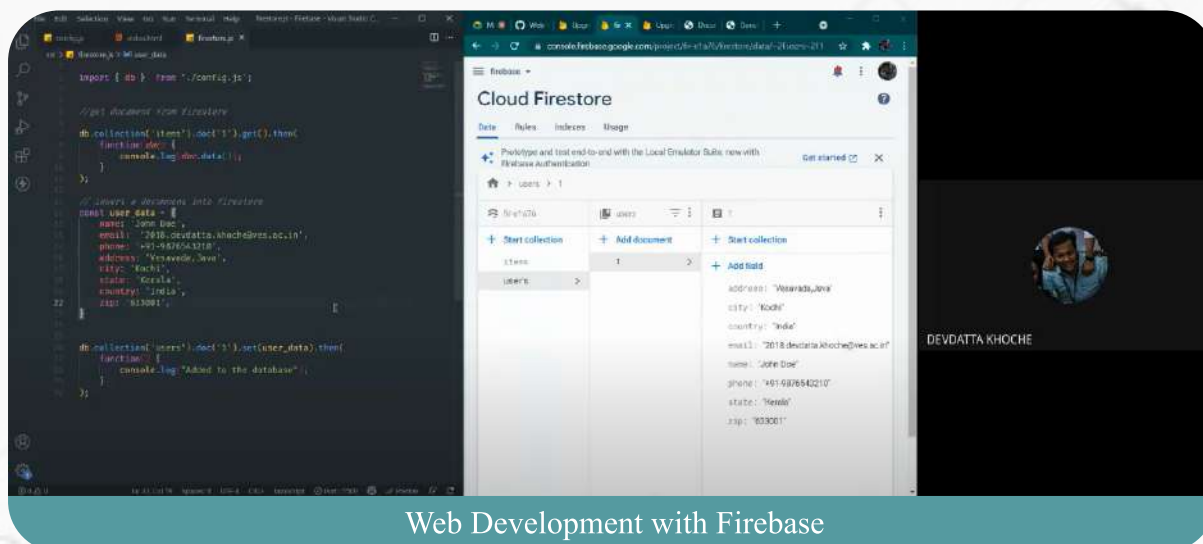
File Edit Selection View Go Run Terminal Help firestore.js - Firebase - Visual Studio C...

firestore.js ×

import { db } from "./config.js";

//get document from firestore

db.collection('items').doc('1').get().then(
function(doc) {
console.log(doc.data());
}
);

// insert a document into firestore
const user_data = {
name: 'John Doe',
email: '2018.devdatta.khoche@ves.ac.in',
phone: '+91-9876543210',
address: 'Vesavade,Java',
city: 'Kochi',
state: 'Kerala',
country: 'India',
zip: '613001',
}

db.collection('users').doc('1').set(user_data).then(
function() {
console.log("Added to the database");
}
);

console.firebase.google.com/project/fir-e1a76/firestore/data/~2Fusers~2F1

Firebase

Cloud Firestore

Data Rules Indexes Usage

Prototype and test end-to-end with the Local Emulator Suite, now with Firebase Authentication

Get started

users > 1

fir-e1a76

+ Start collection

items

users

users

+ Add document

1

1

+ Start collection

+ Add field

address: "Vesavada,Java"

city: "Kochi"

country: "India"

email: "2018.devdatta.khoche@ves.ac.in"

name: "John Doe"

phone: "+91-9876543210"

state: "Kerala"

zip: "613001"

DEVDATTA KHOCHE

Web Development with Firebase